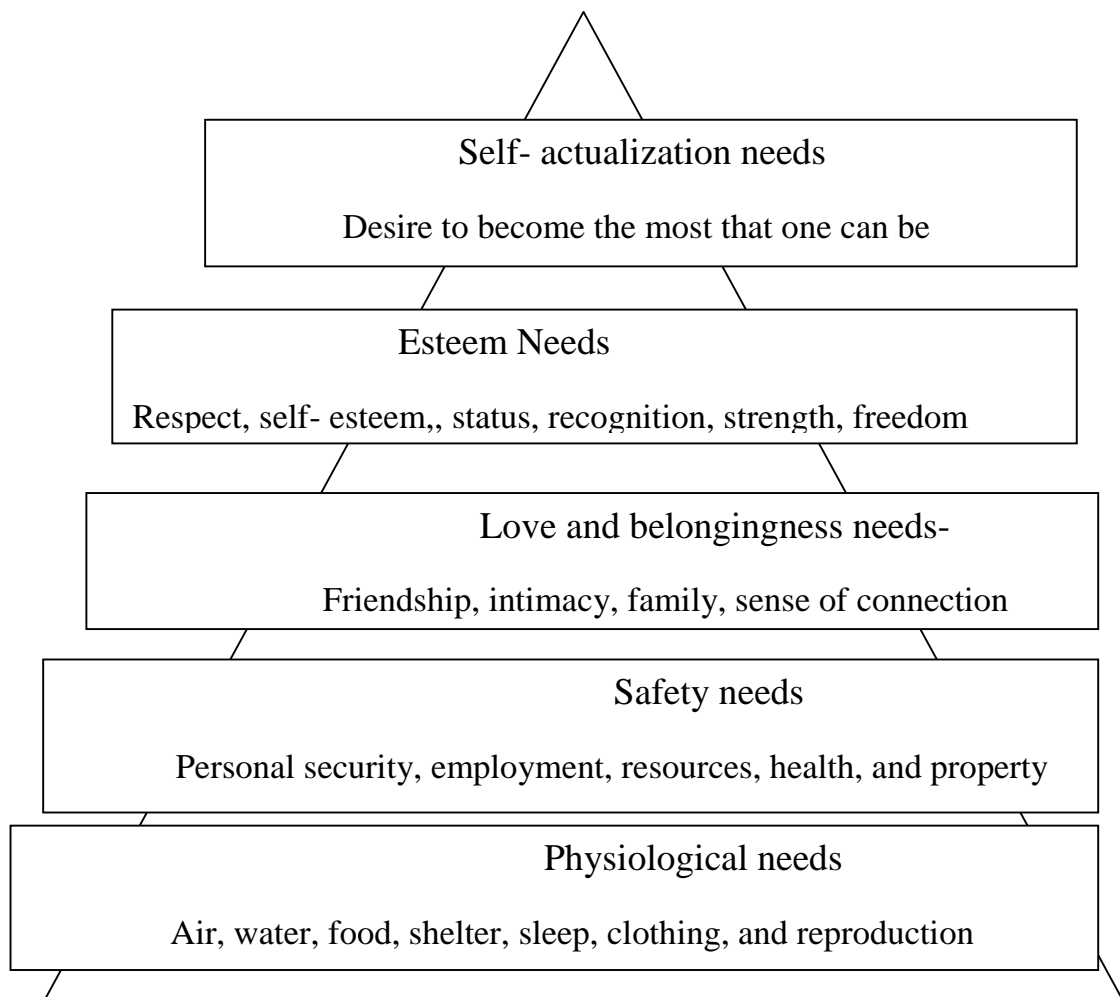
Self- actualization needs

Desire to become the most that one can be

Esteem Needs

Respect, self- esteem,, status, recognition, strength, freedom

Love and belongingness needs-

Friendship, intimacy, family, sense of connection

Safety needs

Personal security, employment, resources, health, and property

Physiological needs

Air, water, food, shelter, sleep, clothing, and reproduction